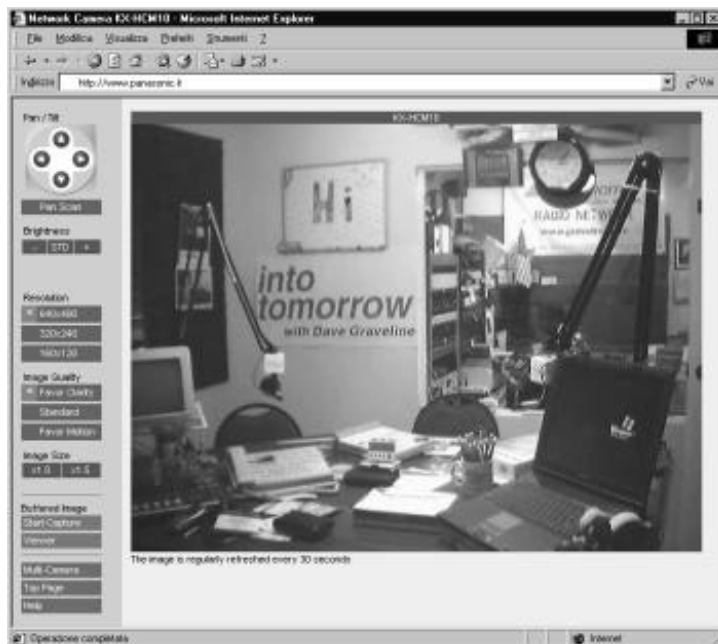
Network Camera KX-HCM10 - Microsoft Internet Explorer

File Modifica Visualizza Preferiti Strumenti ?

Indirizzo http://www.panasonic.it

Vai

Pan / Tilt

Pan Scan

Brightness

- STD +

Resolution

640x480

320x240

160x120

Image Quality

Favor Clarity

Standard

Favor Motion

Image Size

x1.0 x1.5

Buffered Image

Start Capture

Viewer

Multi-Camera

Top Page

Help

KX-HCM10

Hi

into tomorrow with Dave Graveline

RADIO NETWORK

The image is regularly refreshed every 30 seconds

Operazione completata

Internet